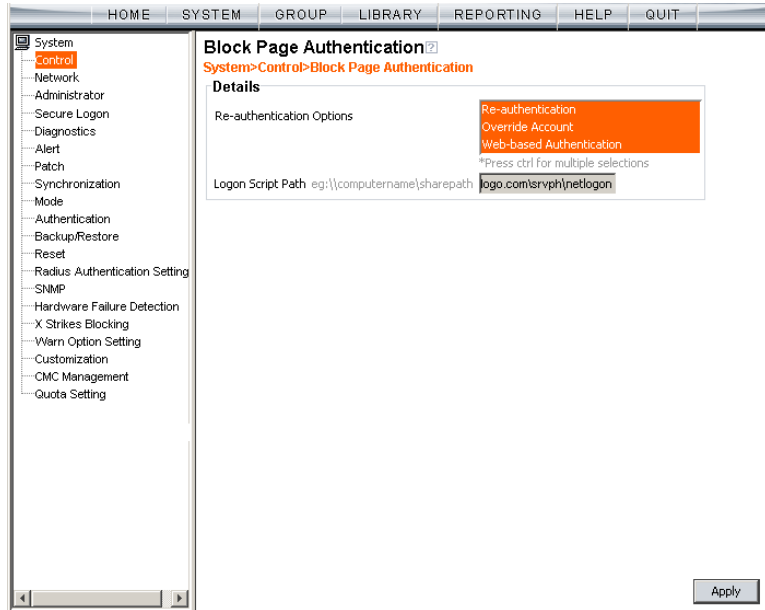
HOME SYSTEM GROUP LIBRARY REPORTING HELP QUIT

System
Control
Network
Administrator
Secure Logon
Diagnostics
Alert
Patch
Synchronization
Mode
Authentication
Backup/Restore
Reset
Radius Authentication Setting
SNMP
Hardware Failure Detection
X Strikes Blocking
Warn Option Setting
Customization
CMC Management
Quota Setting

Block Page Authentication
System>Control>Block Page Authentication

Details

Re-authentication Options
Re-authentication
Override Account
Web-based Authentication
*Press ctrl for multiple selections

Logon Script Path eg:\\computername\sharepath logo.com\srvph\netlogon

Apply